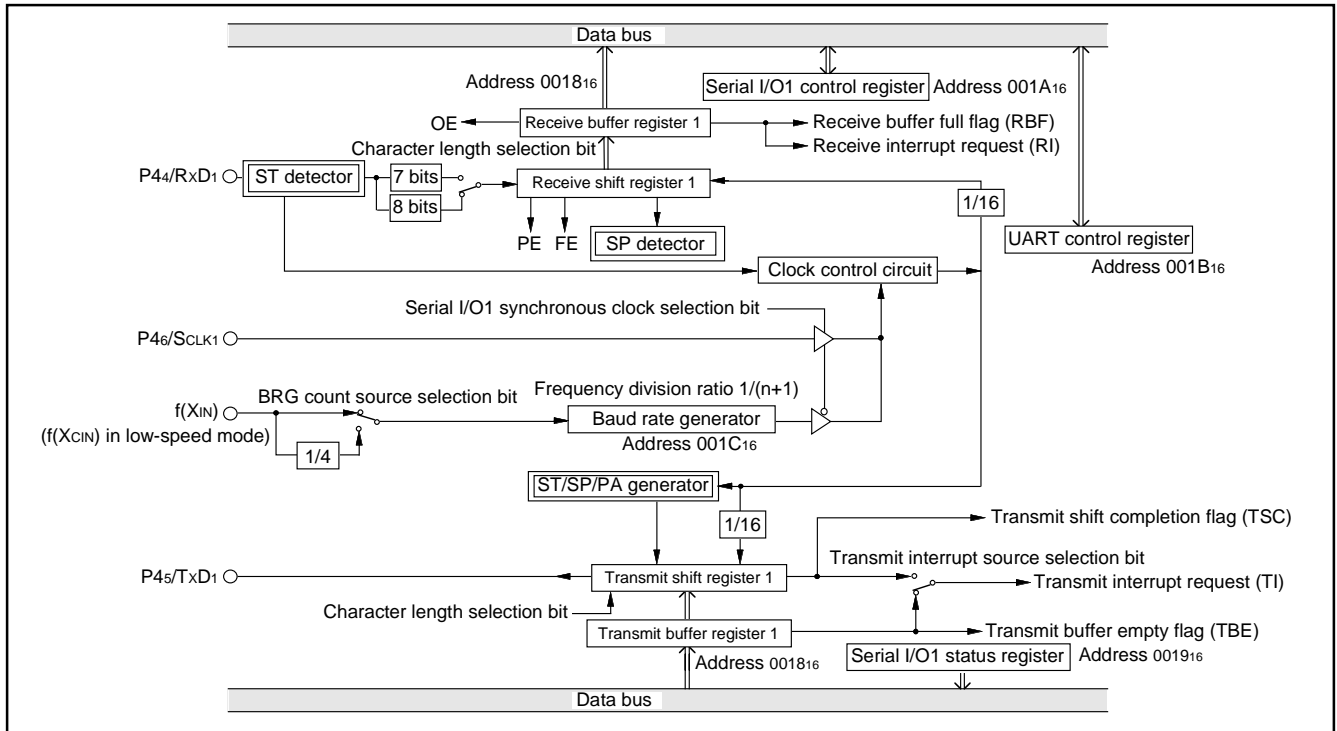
Data bus

Address $0018_{16}$

Serial I/O1 control register Address $001A_{16}$

OE

Receive buffer register 1

Receive buffer full flag (RBF)

Receive interrupt request (RI)

Character length selection bit

$P4_4/RxD_1$

ST detector

7 bits

8 bits

Receive shift register 1

1/16

PE FE

SP detector

UART control register

Address $001B_{16}$

Clock control circuit

Serial I/O1 synchronous clock selection bit

$P4_6/S_{CLK1}$

Frequency division ratio 1/(n+1)

BRG count source selection bit

$f(X_{IN})$

Baud rate generator

$(f(X_{CIN})$ in low-speed mode)

1/4

Address $001C_{16}$

ST/SP/PA generator

1/16

Transmit shift completion flag (TSC)

Transmit interrupt source selection bit

$P4_5/TxD_1$

Transmit shift register 1

Transmit interrupt request (TI)

Character length selection bit

Transmit buffer register 1

Transmit buffer empty flag (TBE)

Address $0018_{16}$

Serial I/O1 status register Address $0019_{16}$

Data bus